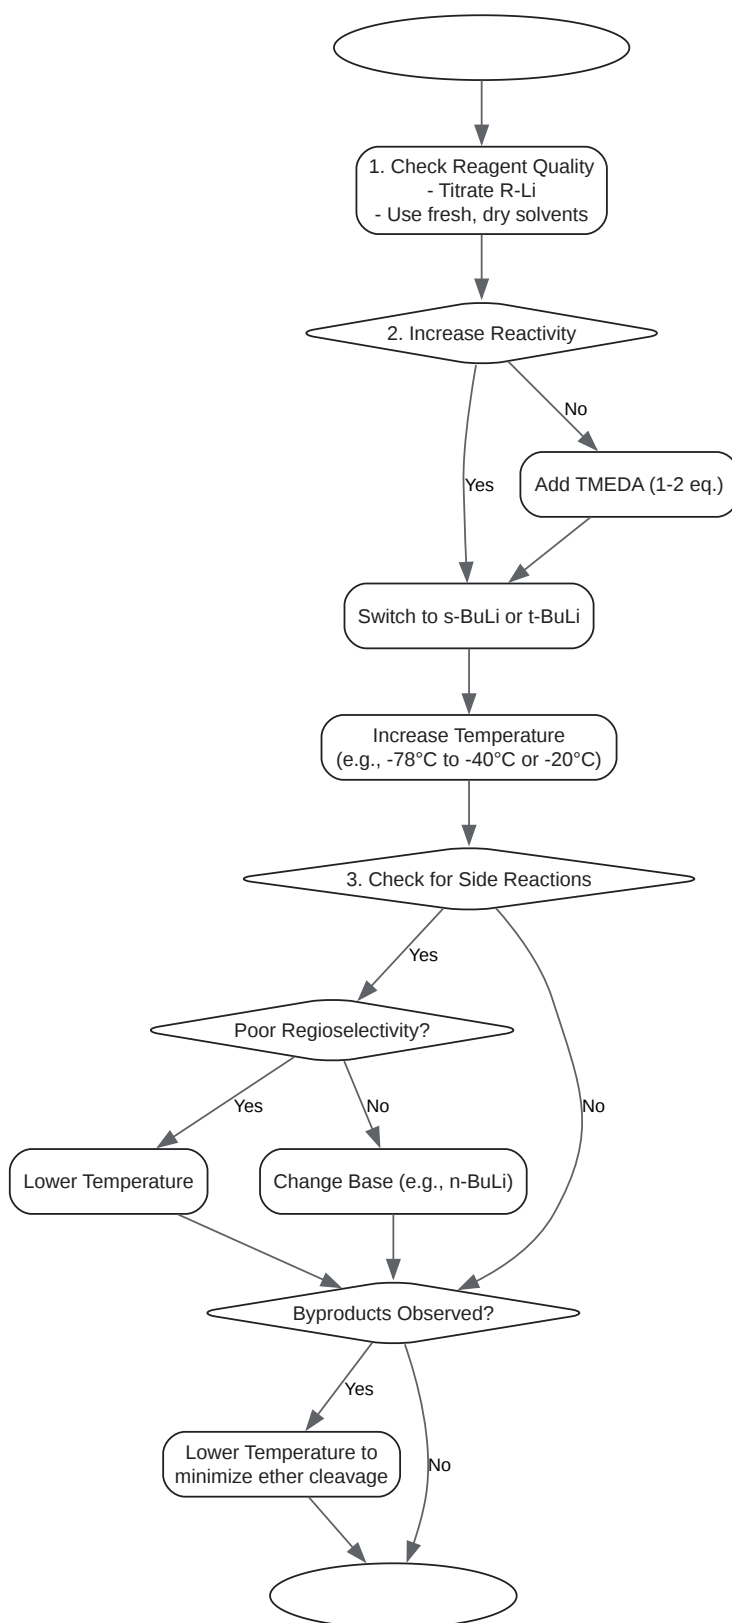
1. Check Reagent Quality
- Titrate R-Li
- Use fresh, dry solvents

2. Increase Reactivity

No

Add TMEDA (1-2 eq.)

Yes

Switch to s-BuLi or t-BuLi

Increase Temperature
(e.g., -78°C to -40°C or -20°C)

3. Check for Side Reactions

Yes

Poor Regioselectivity?

Yes

No

No

Lower Temperature

Change Base (e.g., n-BuLi)

Byproducts Observed?

Yes

Lower Temperature to minimize ether cleavage

No